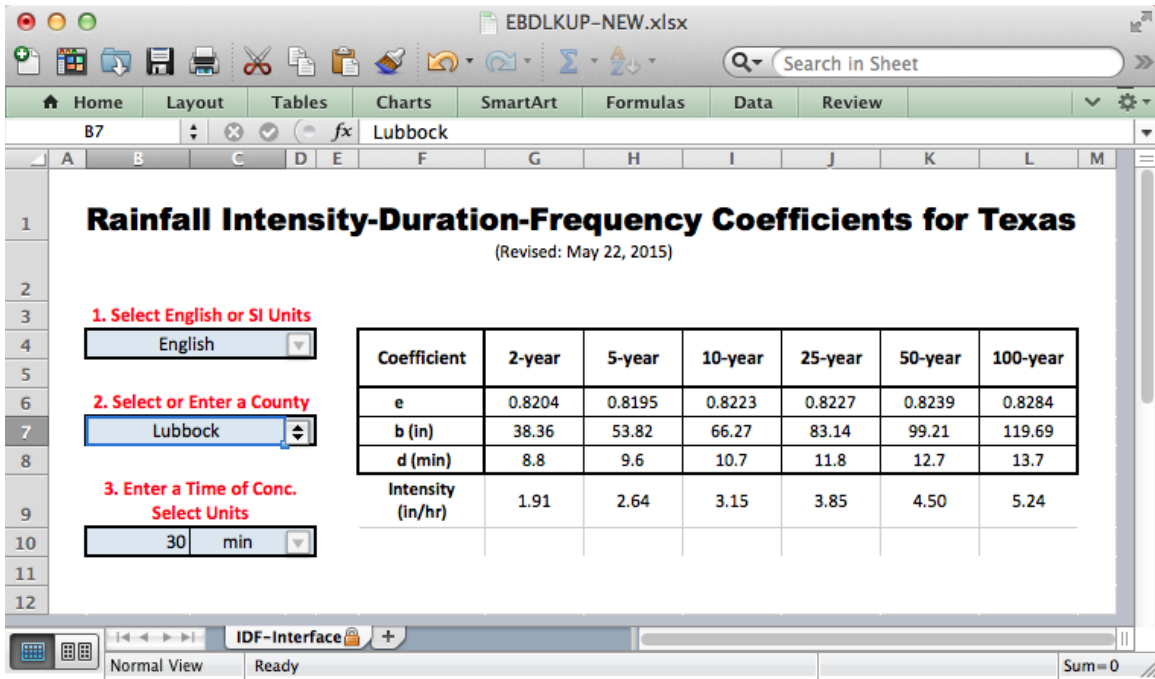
EBDLKUP-NEW.xlsx

Search in Sheet

Home | Layout | Tables | Charts | SmartArt | Formulas | Data | Review

B7 | $fx$ | Lubbock

A B C D E F G H I J K L M

1
Rainfall Intensity-Duration-Frequency Coefficients for Texas

(Revised: May 22, 2015)

2
3
1. Select English or SI Units
4
English
5
6
2. Select or Enter a County
7
Lubbock
8
9
3. Enter a Time of Conc.
Select Units
10
30 min
11
12

| Coefficient | 2-year | 5-year | 10-year | 25-year | 50-year | 100-year |
|---|---|---|---|---|---|---|
| e | 0.8204 | 0.8195 | 0.8223 | 0.8227 | 0.8239 | 0.8284 |
| b (in) | 38.36 | 53.82 | 66.27 | 83.14 | 99.21 | 119.69 |
| d (min) | 8.8 | 9.6 | 10.7 | 11.8 | 12.7 | 13.7 |
| Intensity (in/hr) | 1.91 | 2.64 | 3.15 | 3.85 | 4.50 | 5.24 |

IDF-Interface +

Normal View | Ready | Sum=0